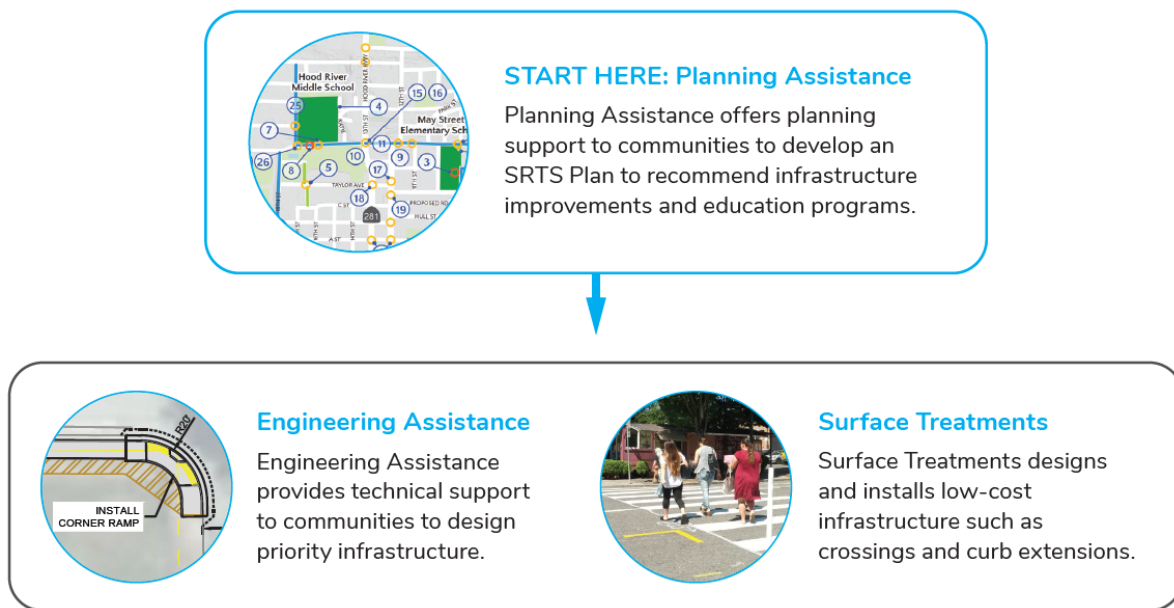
Hood River Middle School
25
4
15
16
7
May Street Elementary School
11
10
9
3
26
8
5
17
TAYLOR AVE
18
19
281
PROPOSED RD

START HERE: Planning Assistance

Planning Assistance offers planning support to communities to develop an SRTS Plan to recommend infrastructure improvements and education programs.

INSTALL CORNER RAMP
R20'

Engineering Assistance

Engineering Assistance provides technical support to communities to design priority infrastructure.

Surface Treatments

Surface Treatments designs and installs low-cost infrastructure such as crossings and curb extensions.